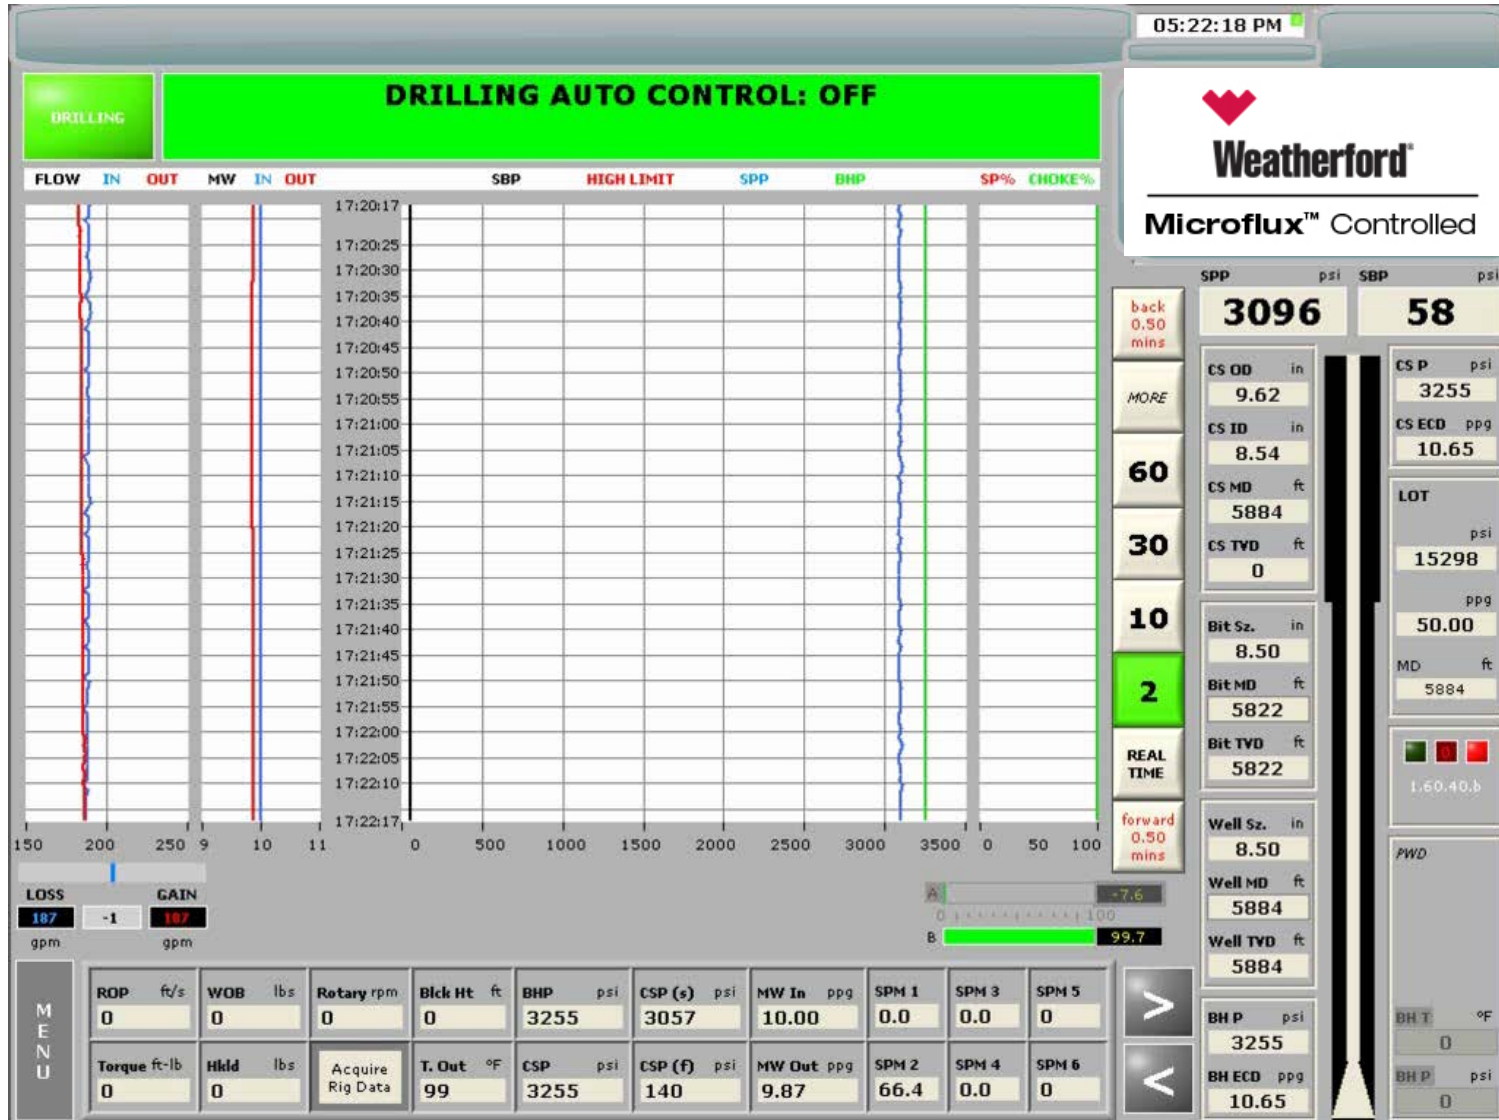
05:22:18 PM

DRILLING

DRILLING AUTO CONTROL: OFF

Weatherford®

Microflux™ Controlled

FLOW IN OUT MW IN OUT SBP HIGH LIMIT SPP BHP SP% CHOKE%

17:20:17
17:20:25
17:20:30
17:20:35
17:20:40
17:20:45
17:20:50
17:20:55
17:21:00
17:21:05
17:21:10
17:21:15
17:21:20
17:21:25
17:21:30
17:21:35
17:21:40
17:21:45
17:21:50
17:21:55
17:22:00
17:22:05
17:22:10
17:22:17

150 200 250 9 10 11 0 500 1000 1500 2000 2500 3000 3500 0 50 100

LOSS GAIN
187 -1 187
gpm gpm

A -7.6
0 100
B 99.7

back 0.50 mins
MORE
60
30
10
2
REAL TIME
forward 0.50 mins

SPP psi
3096
SBP psi
58

CS OD in
9.62
CS ID in
8.54
CS MD ft
5884
CS TVD ft
0

Bit Sz. in
8.50
Bit MD ft
5822
Bit TVD ft
5822

Well Sz. in
8.50
Well MD ft
5884
Well TVD ft
5884

BH P psi
3255
BH ECD ppg
10.65

CS P psi
3255
CS ECD ppg
10.65

LOT
psi
15298
ppg
50.00
MD ft
5884

1.60.40.b

PWD

BH T °F
0
BH P psi
0

MENU

| ROP ft/s | WOB lbs | Rotary rpm | Blck Ht ft | BHP psi | CSP (s) psi | MW In ppg | SPM 1 | SPM 3 | SPM 5 |
|---|---|---|---|---|---|---|---|---|---|
| 0 | 0 | 0 | 0 | 3255 | 3057 | 10.00 | 0.0 | 0.0 | 0 |
| Torque ft-lb | Hkld lbs | Acquire Rig Data | T. Out °F | CSP psi | CSP (f) psi | MW Out ppg | SPM 2 | SPM 4 | SPM 6 |
| 0 | 0 | | 99 | 3255 | 140 | 9.87 | 66.4 | 0.0 | 0 |

>
<